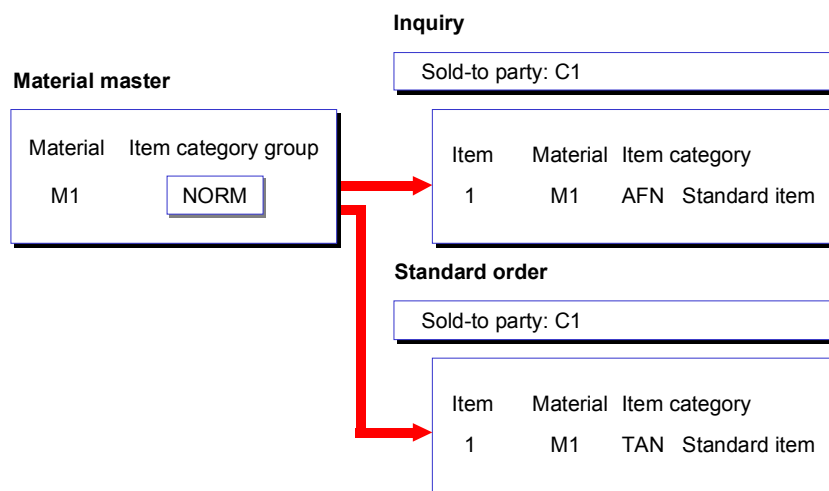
Material master

| Material | Item category group |
|---|---|
| M1 | NORM |

Inquiry

Sold-to party: C1

| Item | Material | Item category |
|---|---|---|
| 1 | M1 | AFN Standard item |

Standard order

Sold-to party: C1

| Item | Material | Item category |
|---|---|---|
| 1 | M1 | TAN Standard item |